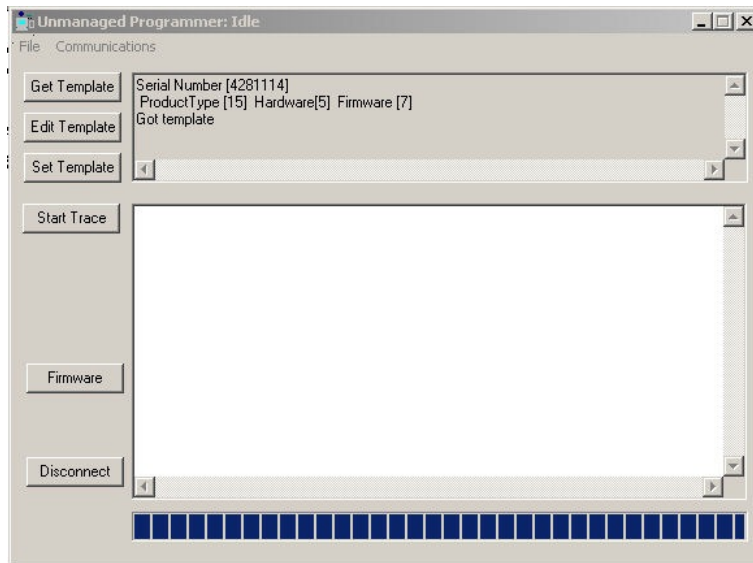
Unmanaged Programmer: Idle

File Communications

Get Template

Edit Template

Set Template

Serial Number [4281114]
ProductType [15] Hardware[5] Firmware [7]
Got template

Start Trace

Firmware

Disconnect